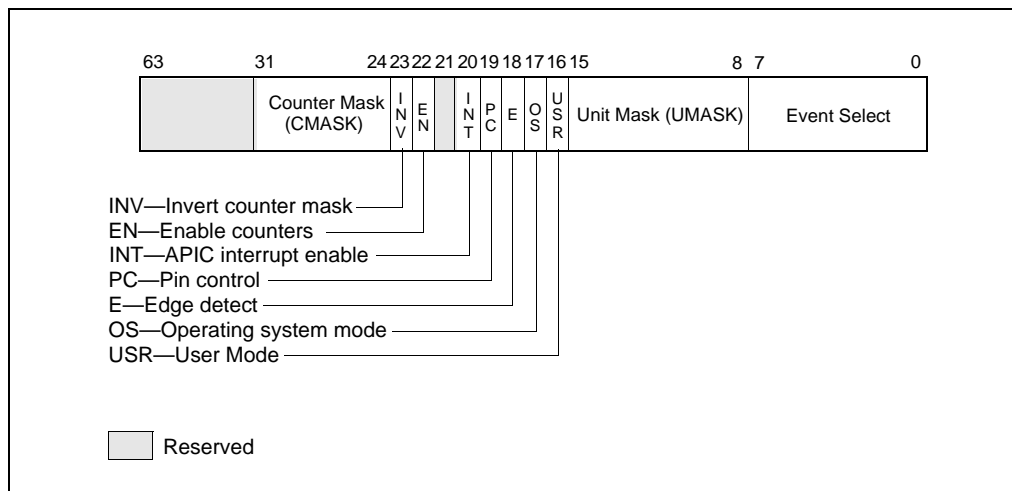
63 31 24 23 22 21 20 19 18 17 16 15 8 7 0

| | Counter Mask (CMASK) | I N V | E N | | I N T | P C | E | O S | U S R | Unit Mask (UMASK) | Event Select |
|---|---|---|---|---|---|---|---|---|---|---|---|

INV—Invert counter mask
EN—Enable counters
INT—APIC interrupt enable
PC—Pin control
E—Edge detect
OS—Operating system mode
USR—User Mode

Reserved